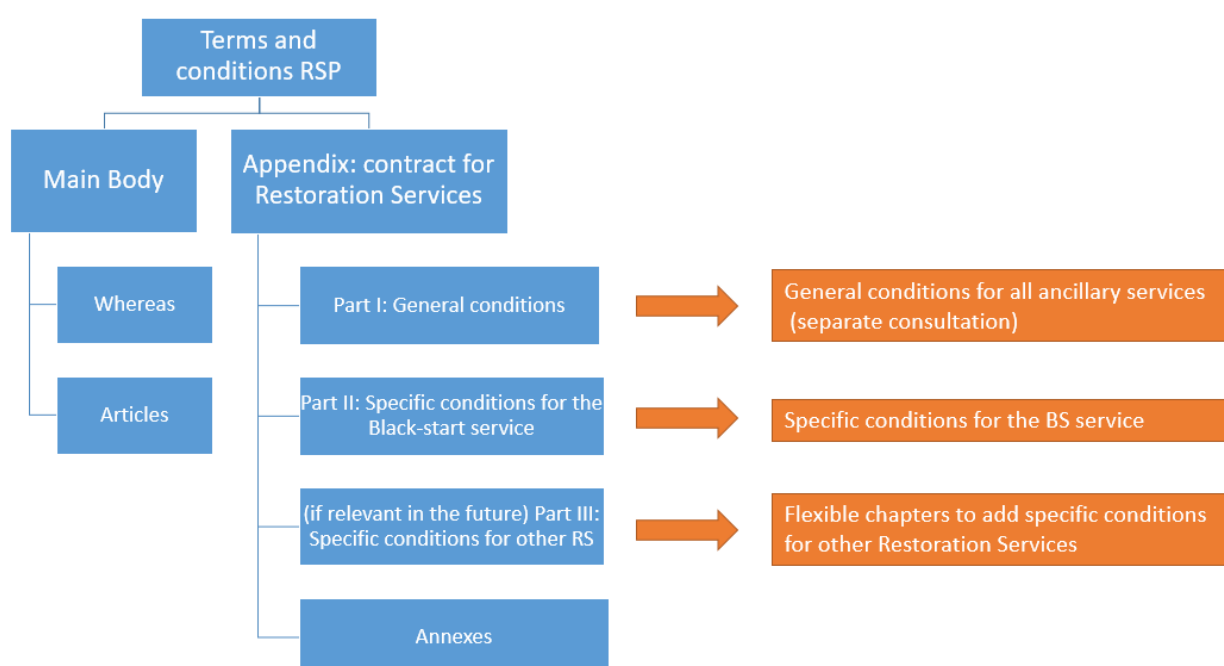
Terms and conditions RSP

Main Body

Whereas

Articles

Appendix: contract for Restoration Services

Part I: General conditions

General conditions for all ancillary services (separate consultation)

Part II: Specific conditions for the Black-start service

Specific conditions for the BS service

(if relevant in the future) Part III: Specific conditions for other RS

Flexible chapters to add specific conditions for other Restoration Services

Annexes